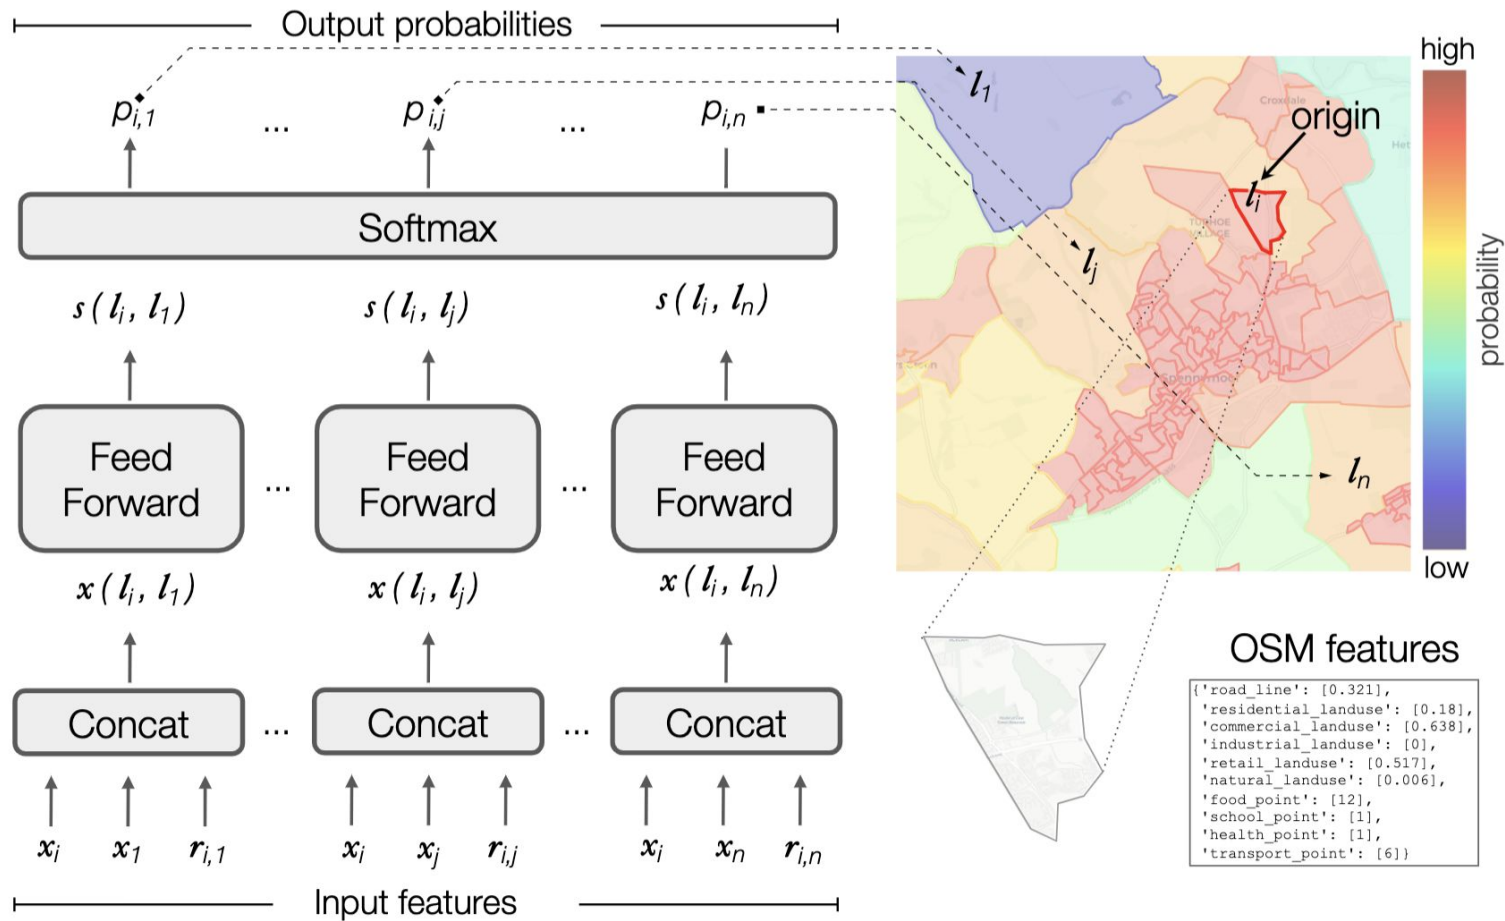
Output probabilities

$p_{i,1}$ ... $p_{i,j}$ ... $p_{i,n}$

Softmax

$s(l_i, l_1)$ $s(l_i, l_j)$ $s(l_i, l_n)$

Feed Forward ... Feed Forward ... Feed Forward

$x(l_i, l_1)$ $x(l_i, l_j)$ $x(l_i, l_n)$

Concat ... Concat ... Concat

$x_i$ $x_1$ $r_{i,1}$ $x_i$ $x_j$ $r_{i,j}$ $x_i$ $x_n$ $r_{i,n}$

Input features

$l_1$

Croxdale

origin

$l_i$

Het

TUDHOE VILLAGE

$l_j$

Spennymoor

$l_n$

high

probability

low

OSM features

{'road_line': [0.321],
'residential_landuse': [0.18],
'commercial_landuse': [0.638],
'industrial_landuse': [0],
'retail_landuse': [0.517],
'natural_landuse': [0.006],
'food_point': [12],
'school_point': [1],
'health_point': [1],
'transport_point': [6]}